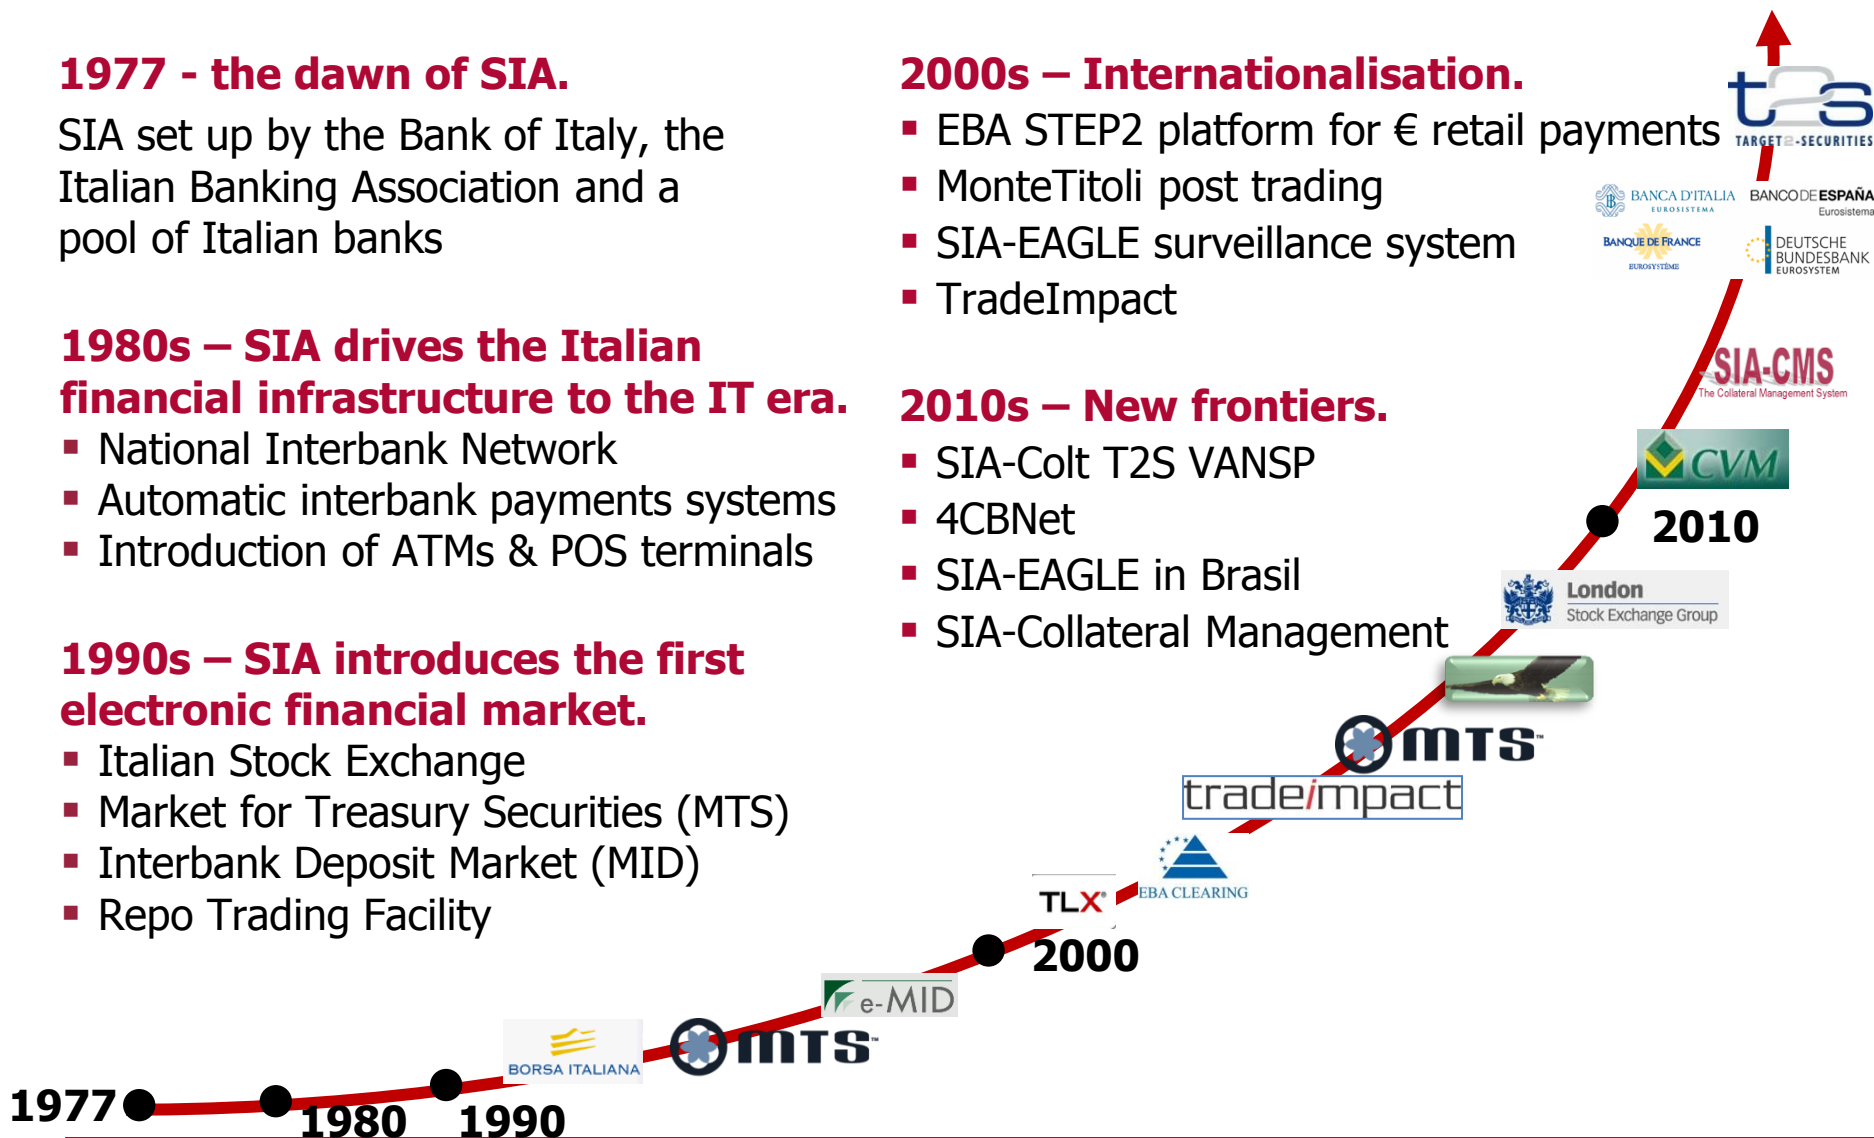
1977 - the dawn of SIA.

SIA set up by the Bank of Italy, the Italian Banking Association and a pool of Italian banks

1980s – SIA drives the Italian financial infrastructure to the IT era.

- National Interbank Network
- Automatic interbank payments systems
- Introduction of ATMs & POS terminals

1990s – SIA introduces the first electronic financial market.

- Italian Stock Exchange
- Market for Treasury Securities (MTS)
- Interbank Deposit Market (MID)
- Repo Trading Facility

2000s – Internationalisation.

- EBA STEP2 platform for € retail payments
- MonteTitoli post trading
- SIA-EAGLE surveillance system
- TradeImpact

2010s – New frontiers.

- SIA-Colt T2S VANSP
- 4CBNet
- SIA-EAGLE in Brasil
- SIA-Collateral Management

t2s TARGET2-SECURITIES

BANCA D'ITALIA EUROSISTEMA

BANCO DE ESPAÑA Eurosistema

BANQUE DE FRANCE EUROSYSTÈME

DEUTSCHE BUNDESBANK EUROSYSTEM

SIA-CMS The Collateral Management System

CVM

2010

London Stock Exchange Group

MTS

tradeimpact

EBA CLEARING

TLX

2000

e-MID

MTS

BORSA ITALIANA

1977

1980

1990